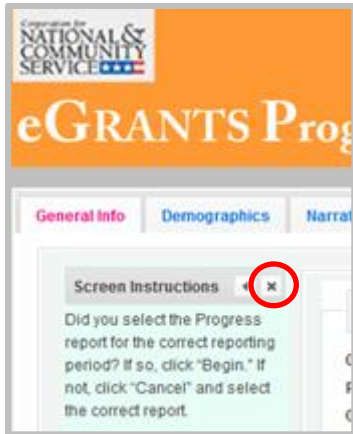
Corporation for
NATIONAL &
COMMUNITY
SERVICE

eGRANTS Prog

General Info
Demographics
Narrat

Screen Instructions
×

Did you select the Progress report for the correct reporting period? If so, click "Begin." If not, click "Cancel" and select the correct report.